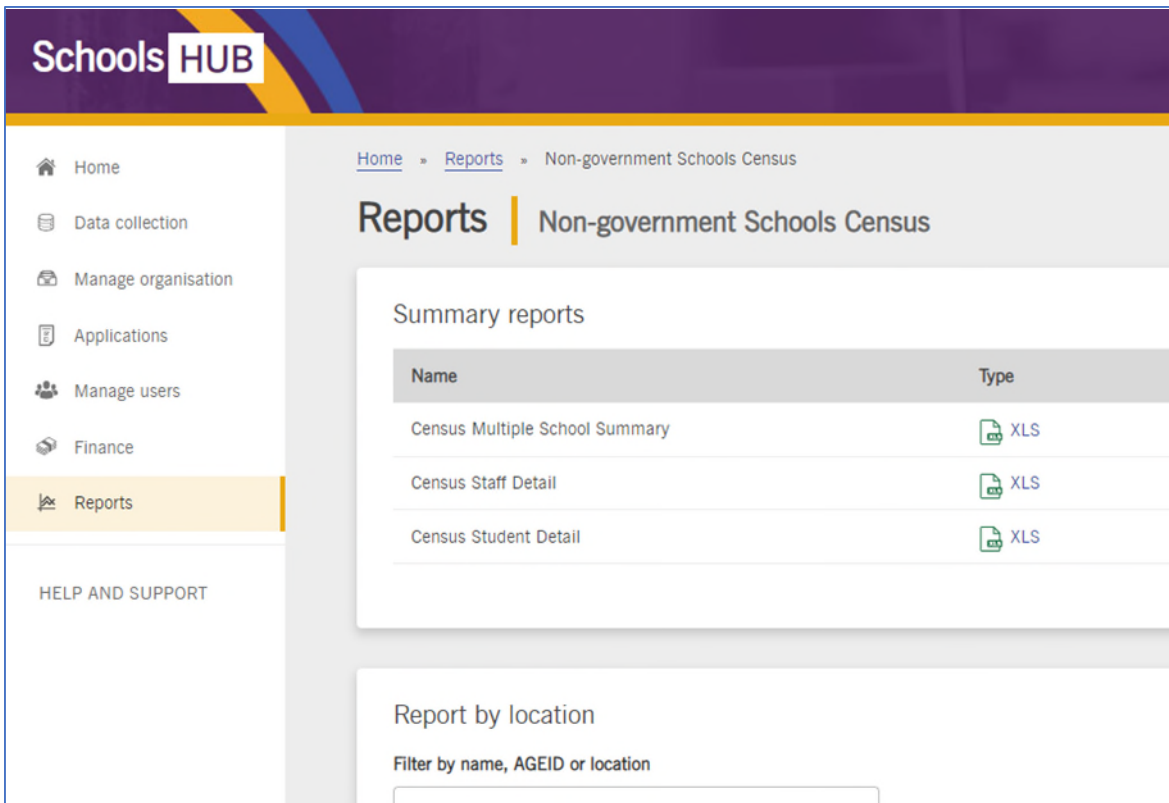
Schools HUB

Home
Data collection
Manage organisation
Applications
Manage users
Finance
Reports

HELP AND SUPPORT

Home » Reports » Non-government Schools Census

Reports | Non-government Schools Census

Summary reports

| Name | Type |
|---|---|
| Census Multiple School Summary | XLS |
| Census Staff Detail | XLS |
| Census Student Detail | XLS |

Report by location

Filter by name, AGEID or location